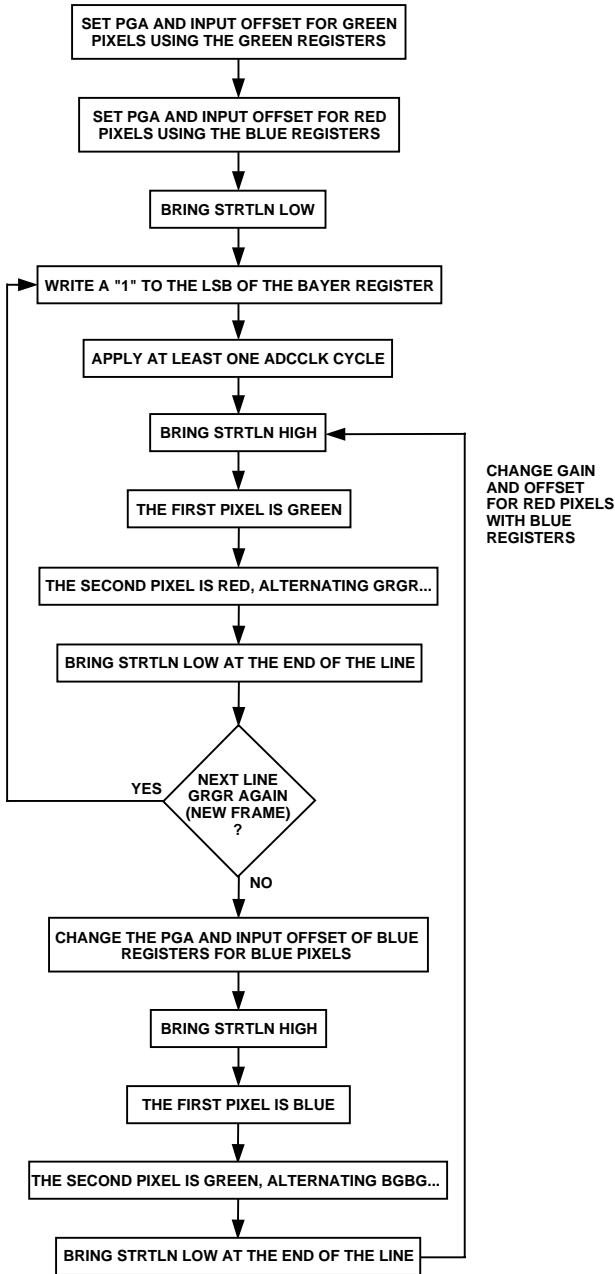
SET PGA AND INPUT OFFSET FOR GREEN PIXELS USING THE GREEN REGISTERS

SET PGA AND INPUT OFFSET FOR RED PIXELS USING THE BLUE REGISTERS

BRING STRTLN LOW

WRITE A "1" TO THE LSB OF THE BAYER REGISTER

APPLY AT LEAST ONE ADCCLK CYCLE

BRING STRTLN HIGH

CHANGE GAIN AND OFFSET FOR RED PIXELS WITH BLUE REGISTERS

THE FIRST PIXEL IS GREEN

THE SECOND PIXEL IS RED, ALTERNATING GRGR...

BRING STRTLN LOW AT THE END OF THE LINE

YES

NEXT LINE GRGR AGAIN (NEW FRAME) ?

NO

CHANGE THE PGA AND INPUT OFFSET OF BLUE REGISTERS FOR BLUE PIXELS

BRING STRTLN HIGH

THE FIRST PIXEL IS BLUE

THE SECOND PIXEL IS GREEN, ALTERNATING BGBG...

BRING STRTLN LOW AT THE END OF THE LINE